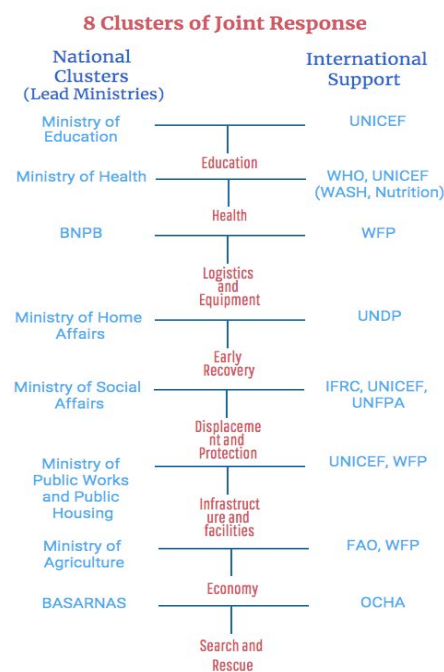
8 Clusters of Joint Response

National Clusters (Lead Ministries)

International Support

Ministry of Education

UNICEF

Education

Ministry of Health

WHO, UNICEF (WASH, Nutrition)

Health

BNPB

WFP

Logistics and Equipment

Ministry of Home Affairs

UNDP

Early Recovery

Ministry of Social Affairs

IFRC, UNICEF, UNFPA

Displacement and Protection

Ministry of Public Works and Public Housing

UNICEF, WFP

Infrastructure and facilities

Ministry of Agriculture

FAO, WFP

Economy

BASARNAS

OCHA

Search and Rescue